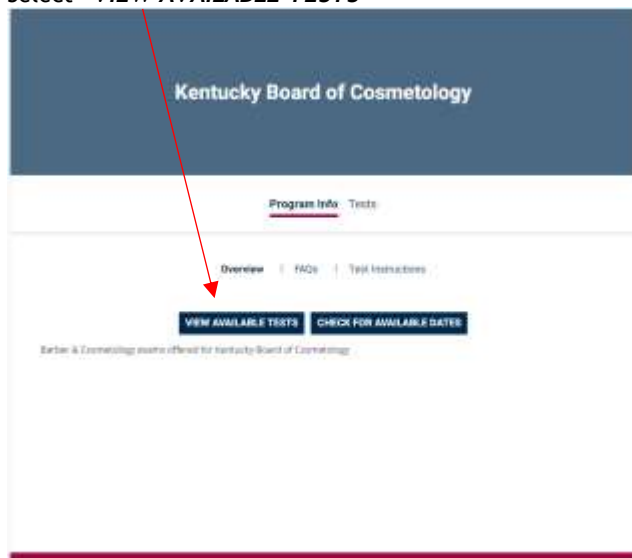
Select "VIEW AVAILABLE TESTS"

Kentucky Board of Cosmetology

Program Info Tests

Overview | FAQs | Test Instructions

VIEW AVAILABLE TESTS CHECK FOR AVAILABLE DATES

Barber & Cosmetology exams offered for Kentucky Board of Cosmetology